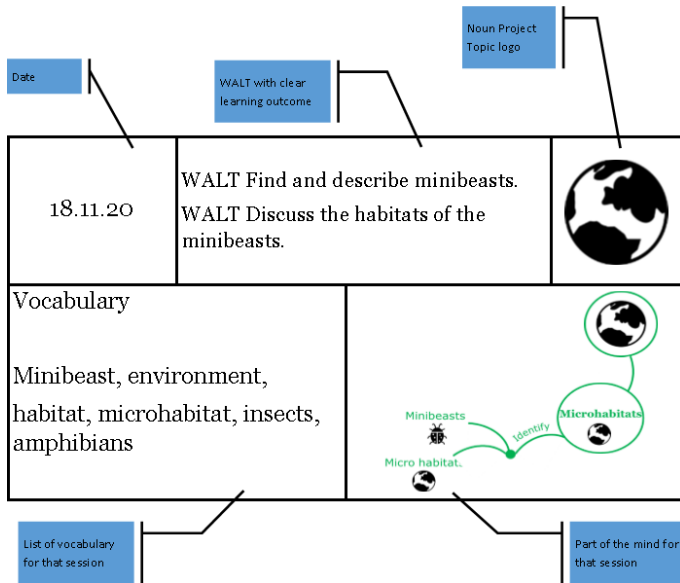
Noun Project Topic logo

Date

WALT with clear learning outcome

18.11.20

WALT Find and describe minibeasts.

WALT Discuss the habitats of the minibeasts.

Vocabulary

Minibeast, environment, habitat, microhabitat, insects, amphibians

Minibeasts

Identify

Microhabitats

Micro habitat.

List of vocabulary for that session

Part of the mind for that session